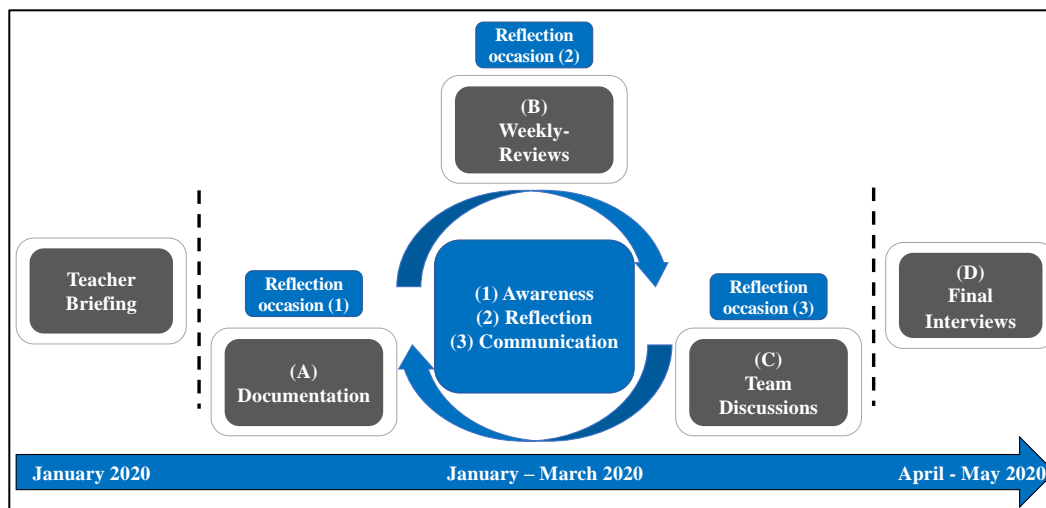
Reflection occasion (2)

(B) Weekly-Reviews

Teacher Briefing

Reflection occasion (1)

(A) Documentation

(1) Awareness
(2) Reflection
(3) Communication

Reflection occasion (3)

(C) Team Discussions

(D) Final Interviews

January 2020

January – March 2020

April - May 2020